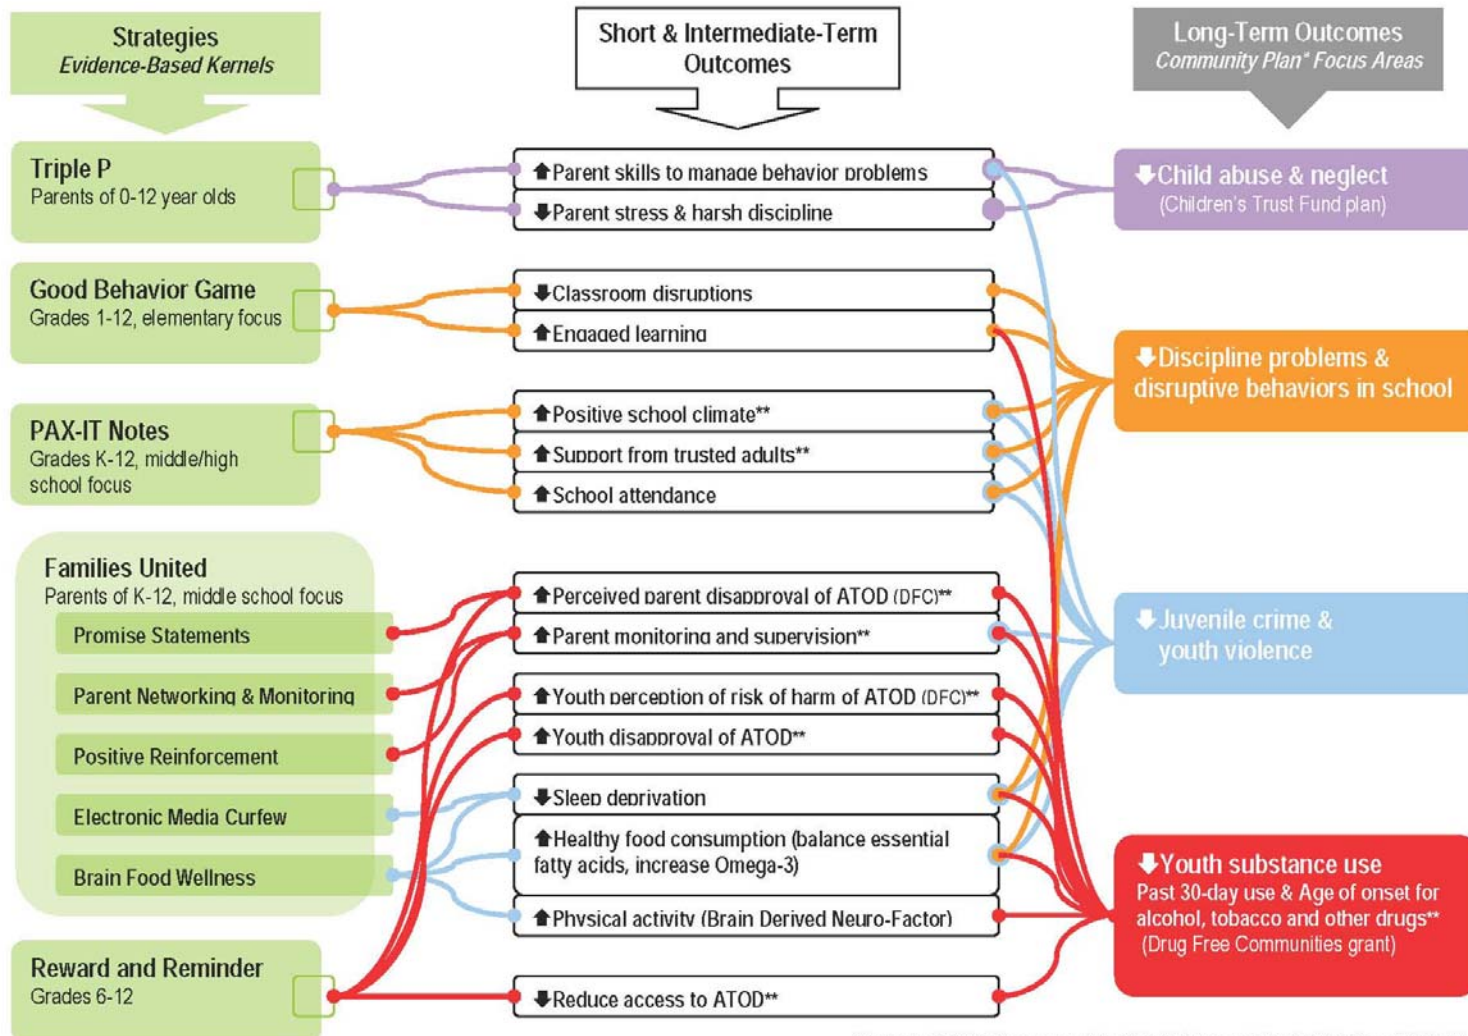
Strategies
Evidence-Based Kernels

Short & Intermediate-Term Outcomes

Long-Term Outcomes
Community Plan* Focus Areas

Triple P
Parents of 0-12 year olds

Good Behavior Game
Grades 1-12, elementary focus

PAX-IT Notes
Grades K-12, middle/high school focus

Families United
Parents of K-12, middle school focus
Promise Statements
Parent Networking & Monitoring
Positive Reinforcement
Electronic Media Curfew
Brain Food Wellness

Reward and Reminder
Grades 6-12

↑Parent skills to manage behavior problems
↓Parent stress & harsh discipline
↓Classroom disruptions
↑Engaged learning
↑Positive school climate**
↑Support from trusted adults**
↑School attendance
↑Perceived parent disapproval of ATOD (DFC)**
↑Parent monitoring and supervision**
↑Youth perception of risk of harm of ATOD (DFC)**
↑Youth disapproval of ATOD**
↓Sleep deprivation
↑Healthy food consumption (balance essential fatty acids, increase Omega-3)
↑Physical activity (Brain Derived Neuro-Factor)
↓Reduce access to ATOD**

↓Child abuse & neglect
(Children's Trust Fund plan)

↓Discipline problems & disruptive behaviors in school

↓Juvenile crime & youth violence

↓Youth substance use
Past 30-day use & Age of onset for alcohol, tobacco and other drugs**
(Drug Free Communities grant)